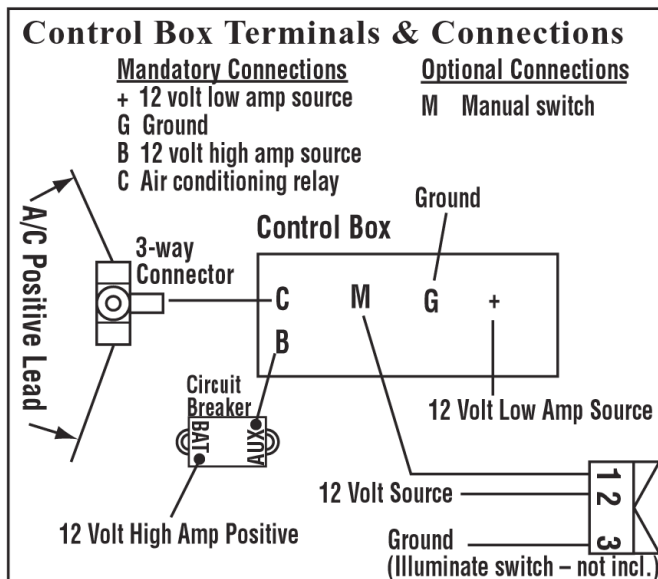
Control Box Terminals & Connections

Mandatory Connections
+ 12 volt low amp source
G Ground
B 12 volt high amp source
C Air conditioning relay

Optional Connections
M Manual switch

A/C Positive Lead

3-way Connector

Control Box

Ground

C M G +

B

Circuit Breaker

BAT AUX

12 Volt Low Amp Source

12 Volt Source

1 2 3

12 Volt High Amp Positive

Ground
(Illuminate switch – not incl.)